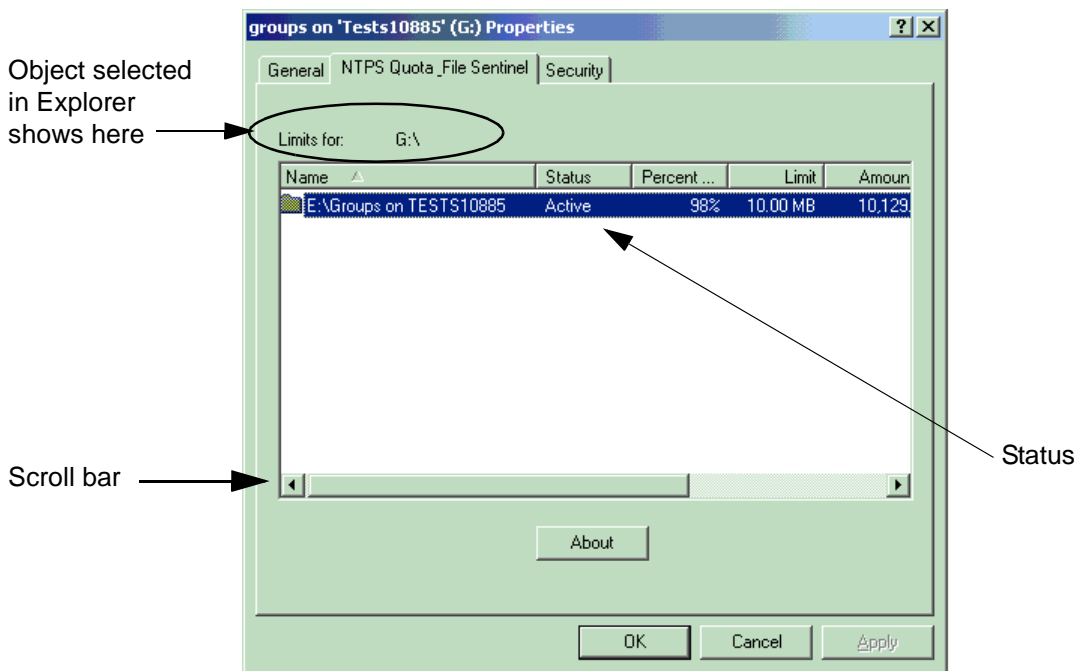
groups on 'Tests10885' (G:) Properties

? ×

General | NTPS Quota_File Sentinel | Security

Object selected in Explorer shows here

Limits for: G:\

| Name | Status | Percent ... | Limit | Amoun |
|---|---|---|---|---|
| E:\Groups on TESTS10885 | Active | 98% | 10.00 MB | 10,129 |

Status

Scroll bar

About

OK Cancel Apply